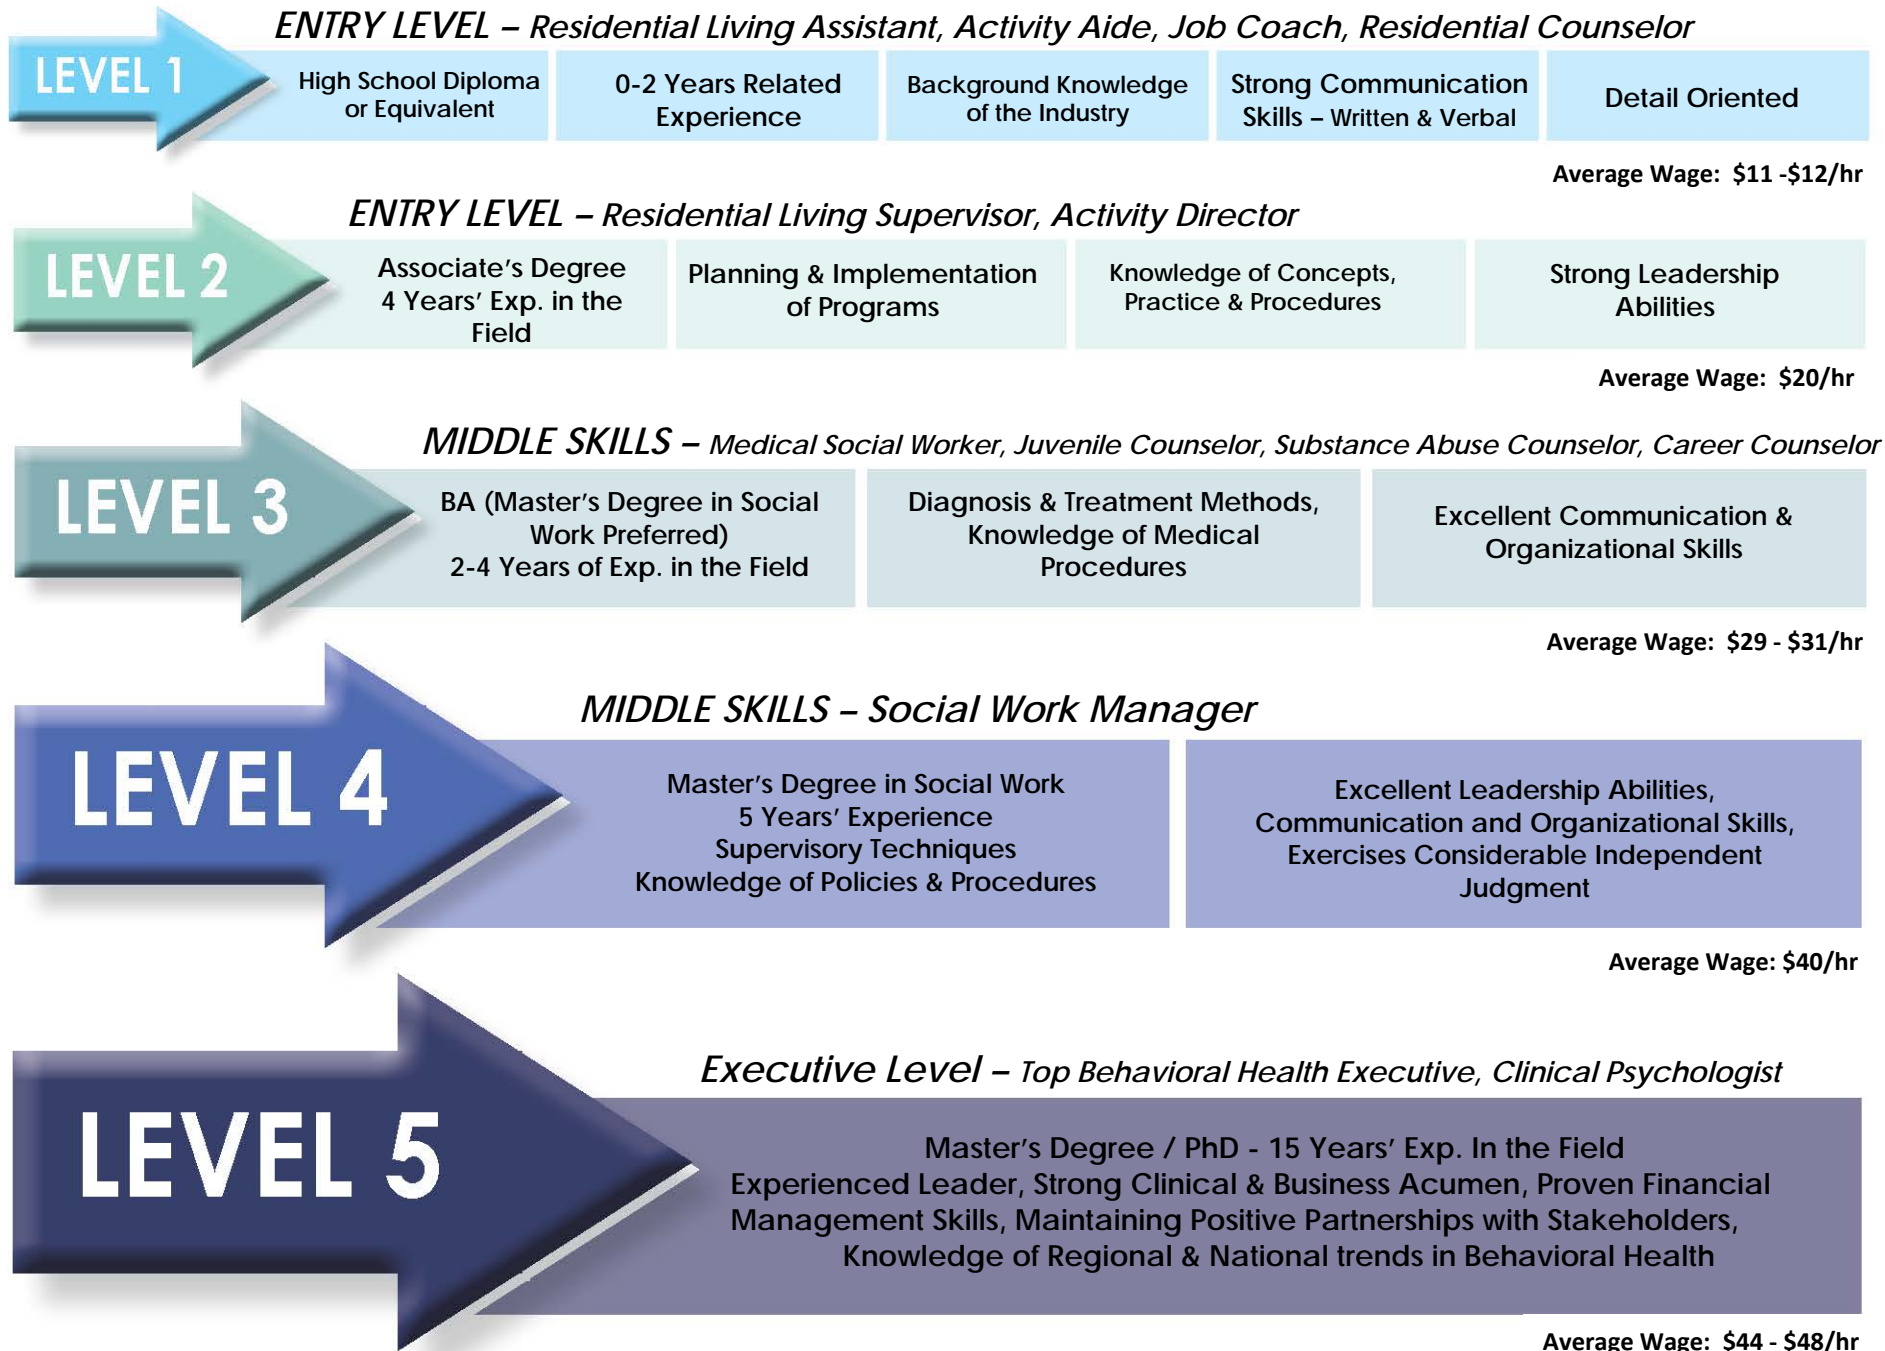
LEVEL 1

ENTRY LEVEL – Residential Living Assistant, Activity Aide, Job Coach, Residential Counselor

High School Diploma or Equivalent

0-2 Years Related Experience

Background Knowledge of the Industry

Strong Communication Skills – Written & Verbal

Detail Oriented

Average Wage: $11 -$12/hr

LEVEL 2

ENTRY LEVEL – Residential Living Supervisor, Activity Director

Associate's Degree 4 Years' Exp. in the Field

Planning & Implementation of Programs

Knowledge of Concepts, Practice & Procedures

Strong Leadership Abilities

Average Wage: $20/hr

LEVEL 3

MIDDLE SKILLS – Medical Social Worker, Juvenile Counselor, Substance Abuse Counselor, Career Counselor

BA (Master's Degree in Social Work Preferred) 2-4 Years of Exp. in the Field

Diagnosis & Treatment Methods, Knowledge of Medical Procedures

Excellent Communication & Organizational Skills

Average Wage: $29 - $31/hr

LEVEL 4

MIDDLE SKILLS – Social Work Manager

Master's Degree in Social Work
5 Years' Experience
Supervisory Techniques
Knowledge of Policies & Procedures

Excellent Leadership Abilities, Communication and Organizational Skills, Exercises Considerable Independent Judgment

Average Wage: $40/hr

LEVEL 5

Executive Level – Top Behavioral Health Executive, Clinical Psychologist

Master's Degree / PhD - 15 Years' Exp. In the Field
Experienced Leader, Strong Clinical & Business Acumen, Proven Financial Management Skills, Maintaining Positive Partnerships with Stakeholders, Knowledge of Regional & National trends in Behavioral Health

Average Wage: $44 - $48/hr